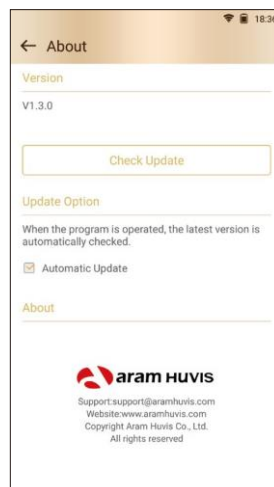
18:3

← About

Version

V1.3.0

Check Update

Update Option

When the program is operated, the latest version is automatically checked.

Automatic Update

About

aram HUVIS

Support:support@aramhuvis.com
Website:www.aramhuvis.com
Copyright Aram Huvis Co., Ltd.
All rights reserved